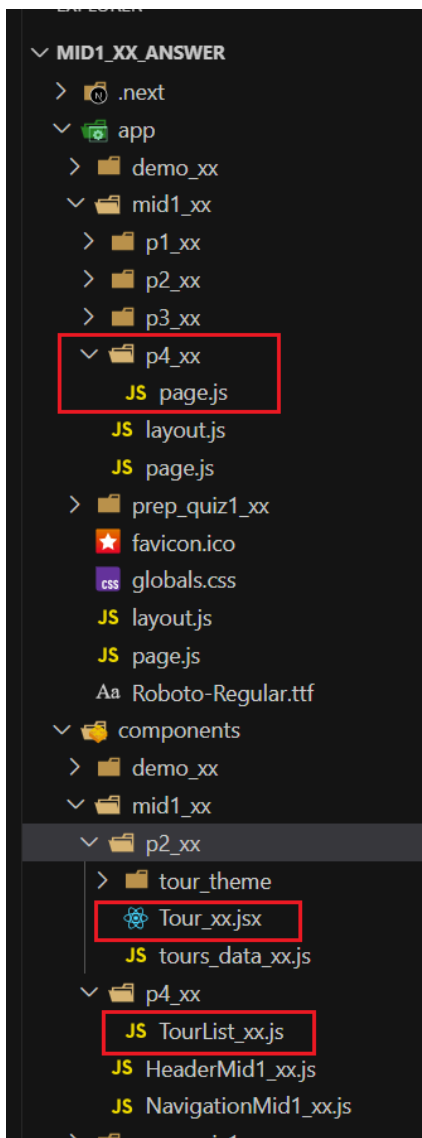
EXPLORER

MID1_XX_ANSWER

.next

app

demo_xx

mid1_xx

p1_xx

p2_xx

p3_xx

p4_xx

JS page.js

JS layout.js

JS page.js

prep_quiz1_xx

favicon.ico

CSS globals.css

JS layout.js

JS page.js

Aa Roboto-Regular.ttf

components

demo_xx

mid1_xx

p2_xx

tour_theme

Tour_xx.jsx

JS tours_data_xx.js

p4_xx

JS TourList_xx.js

JS HeaderMid1_xx.js

JS NavigationMid1_xx.js